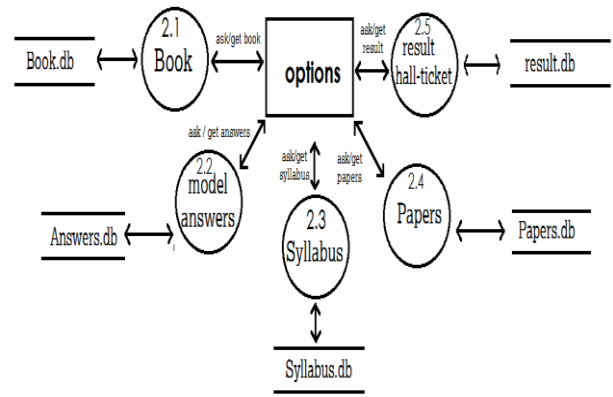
Book.db

2.1
Book

ask/get book

options

ask/get
result

2.5
result
hall-ticket

result.db

ask / get answers

2.2
model
answers

ask/get
syllabus

ask/get
papers

2.4
Papers

Answers.db

2.3
Syllabus

Papers.db

Syllabus.db